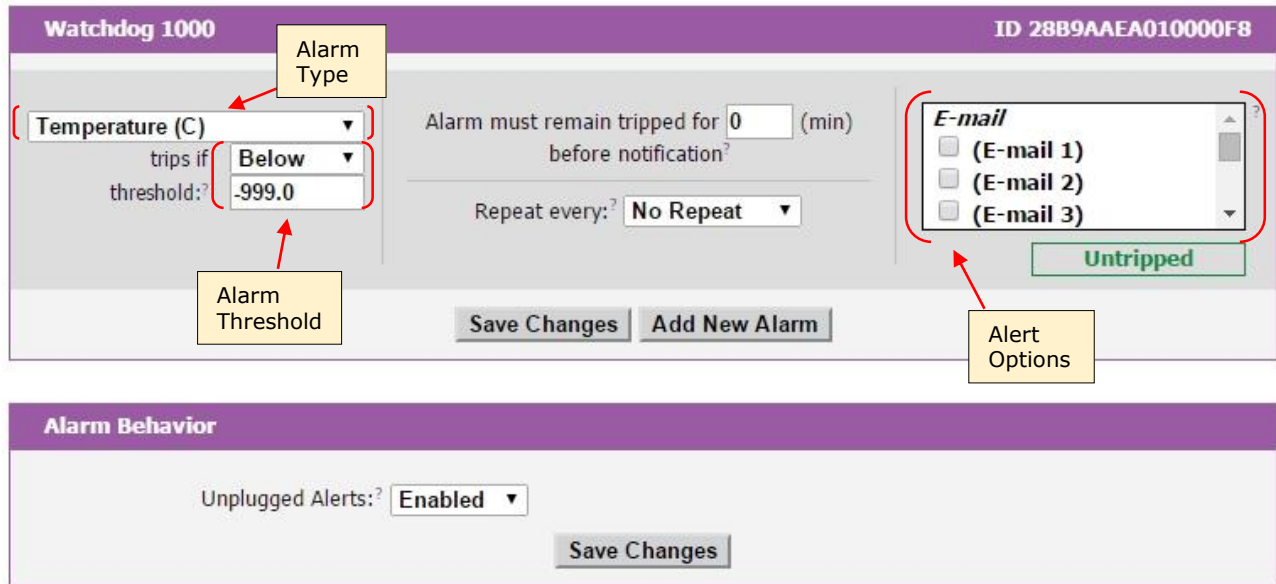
Watchdog 1000

ID 28B9AAEA010000F8

Alarm Type

Temperature (C)

trips if Below

threshold:? -999.0

Alarm Threshold

Alarm must remain tripped for 0 (min) before notification?

Repeat every:? No Repeat

E-mail

(E-mail 1)

(E-mail 2)

(E-mail 3)

?

Untripped

Alert Options

Save Changes

Add New Alarm

Alarm Behavior

Unplugged Alerts:? Enabled

Save Changes